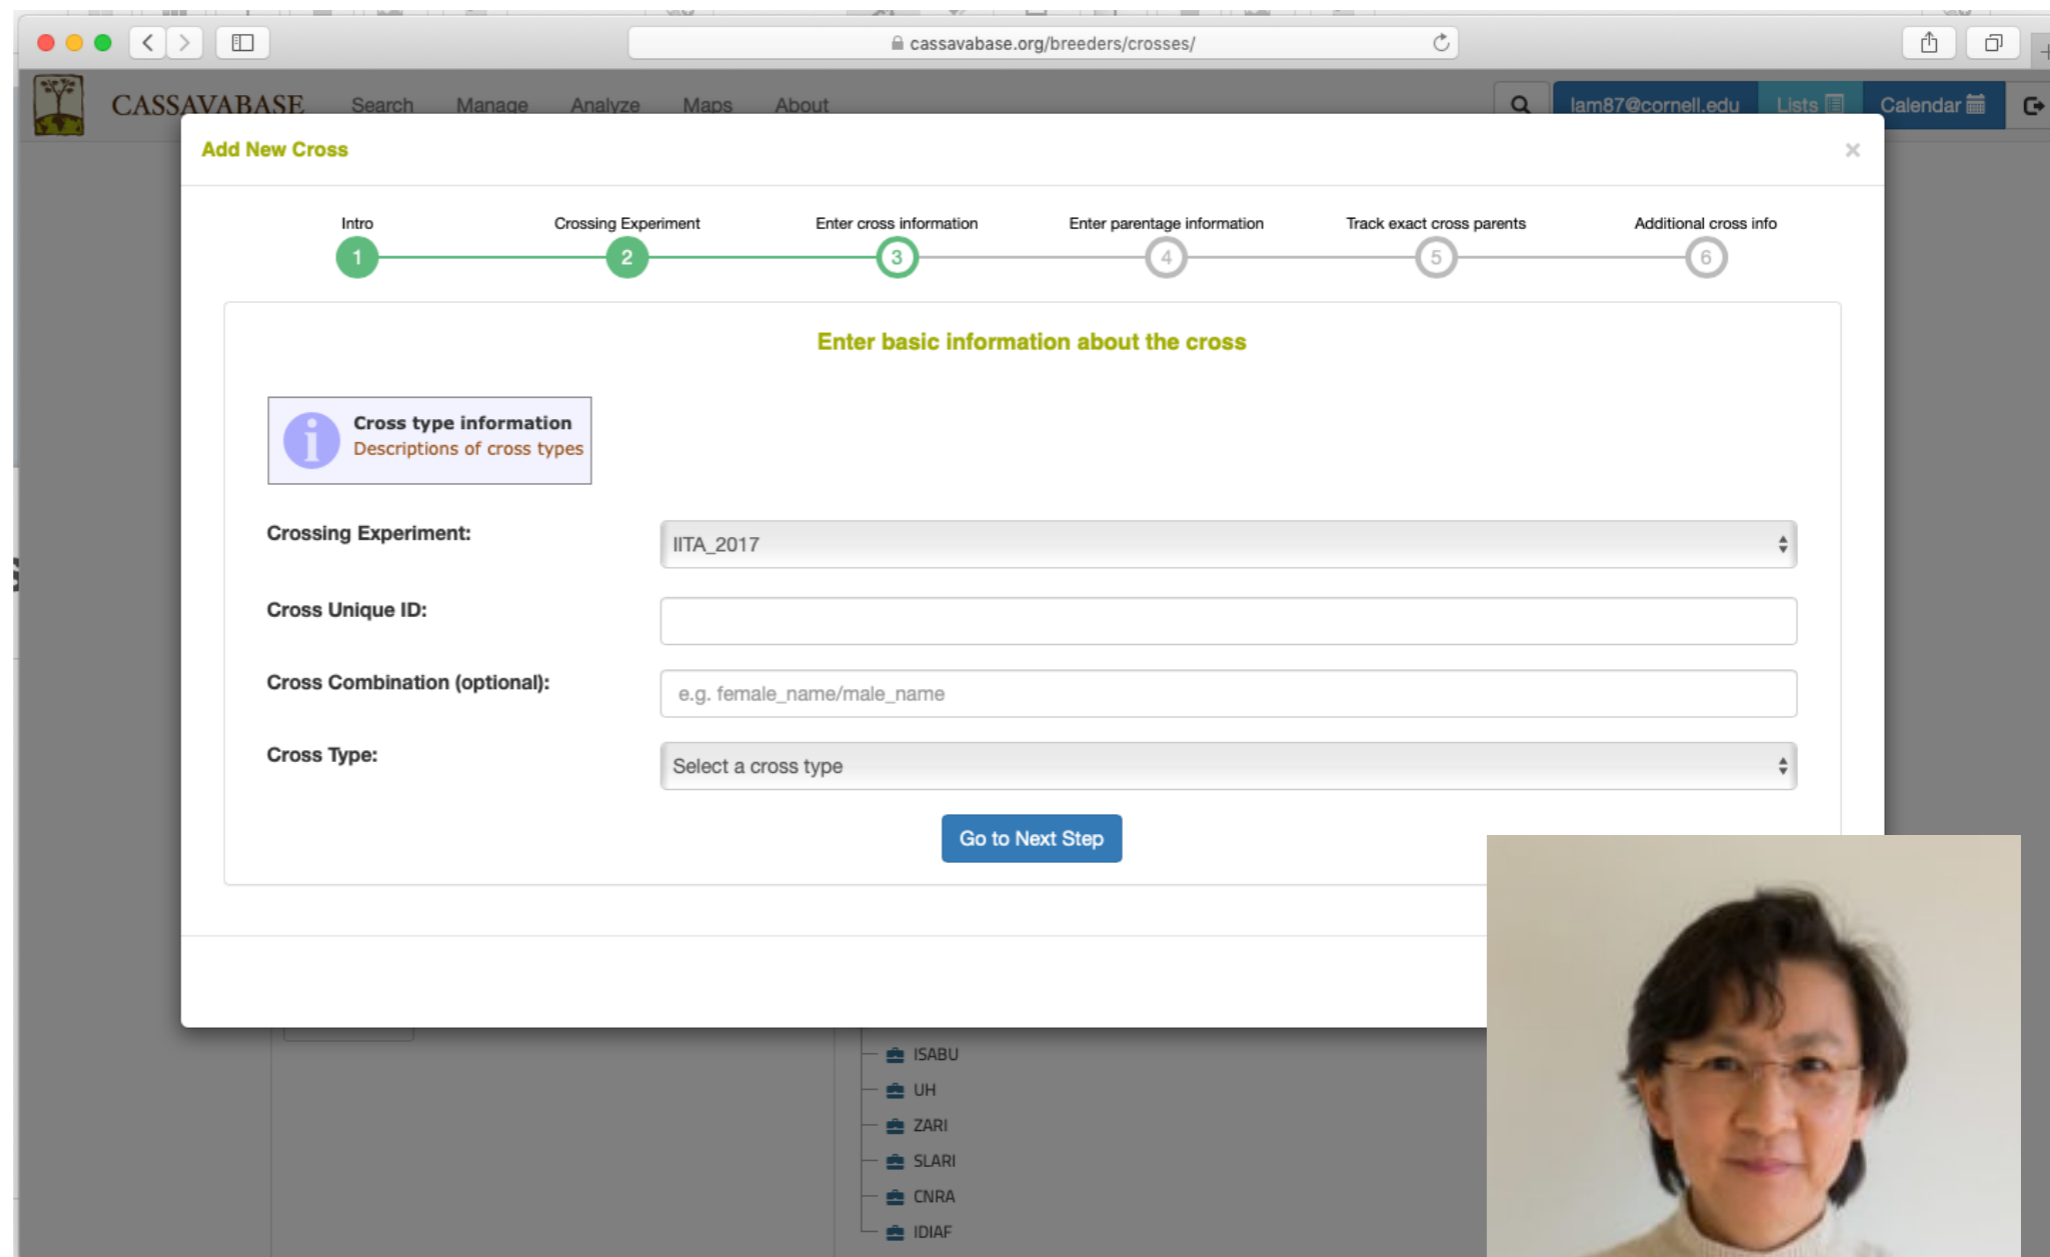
cassavabase.org/breeders/crosses/

CASSAVABASE Search Manage Analyze Maps About

lam87@cornell.edu Lists Calendar

Add New Cross

×

Intro 1
Crossing Experiment 2
Enter cross information 3
Enter parentage information 4
Track exact cross parents 5
Additional cross info 6

Enter basic information about the cross

Cross type information
Descriptions of cross types

Crossing Experiment: IITA_2017

Cross Unique ID:

Cross Combination (optional): e.g. female_name/male_name

Cross Type: Select a cross type

Go to Next Step

ISABU
UH
ZARI
SLARI
CNRA
IDIAF